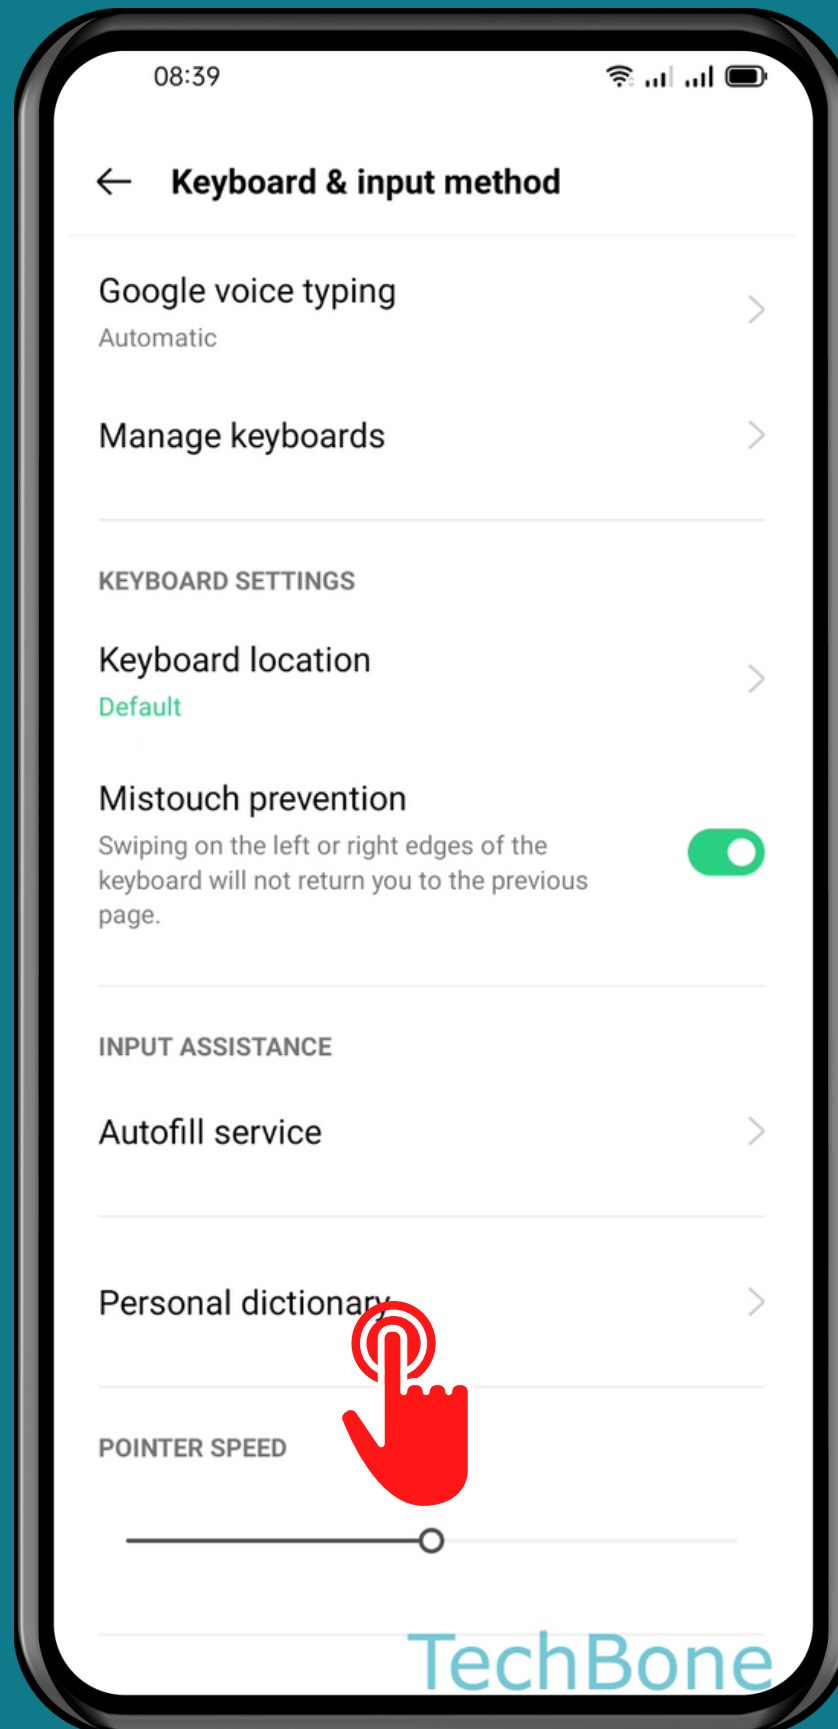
08:39

Keyboard & input method

Google voice typing
Automatic

Manage keyboards

KEYBOARD SETTINGS

Keyboard location
Default

Mistouch prevention
Swiping on the left or right edges of the keyboard will not return you to the previous page.

INPUT ASSISTANCE

Autofill service

Personal dictionary

POINTER SPEED

TechBone